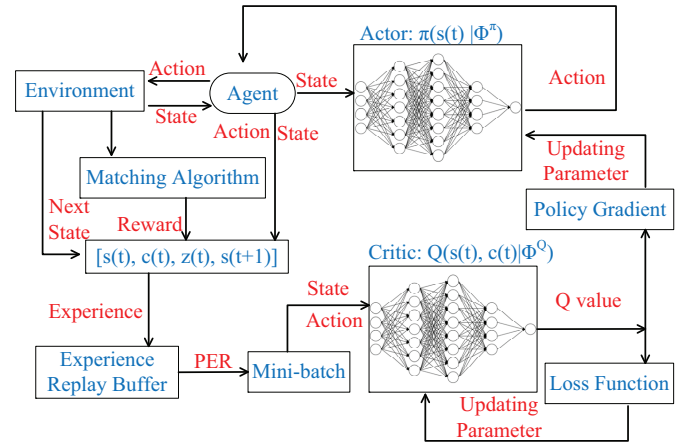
Actor: $\pi(s(t)\ |\Phi^{\pi})$

Action

Environment

Action

State

Agent

State

Action

State

Action

Updating Parameter

Matching Algorithm

Policy Gradient

Next State

Reward

[s(t), c(t), z(t), s(t+1)]

Critic: $Q(s(t), c(t)|\Phi^{Q})$

State

Experience

Action

Q value

Experience Replay Buffer

PER

Mini-batch

Loss Function

Updating Parameter